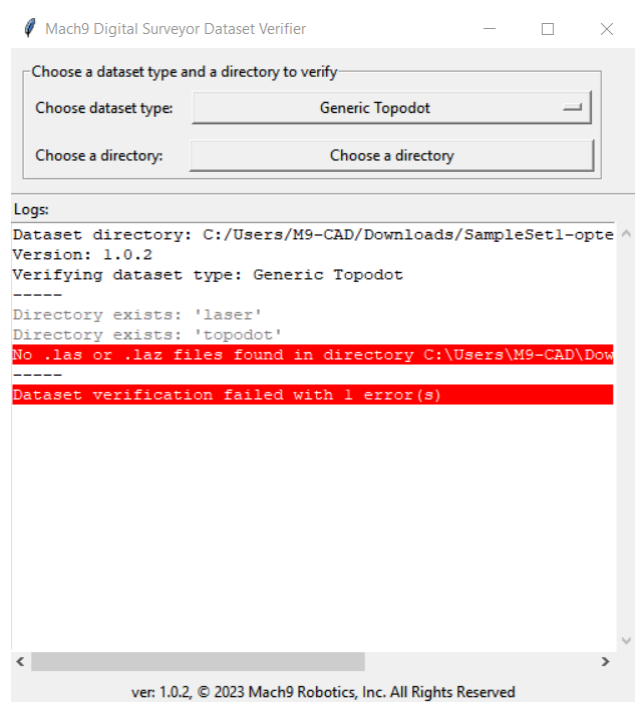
Mach9 Digital Surveyor Dataset Verifier

Choose a dataset type and a directory to verify

Choose dataset type: Generic Topodot

Choose a directory: Choose a directory

Logs:

Dataset directory: C:/Users/M9-CAD/Downloads/SampleSet1-opte
Version: 1.0.2
Verifying dataset type: Generic Topodot
-----
Directory exists: 'laser'
Directory exists: 'topodot'
No .las or .laz files found in directory C:\Users\M9-CAD\Dow
-----
Dataset verification failed with 1 error(s)

ver: 1.0.2, © 2023 Mach9 Robotics, Inc. All Rights Reserved